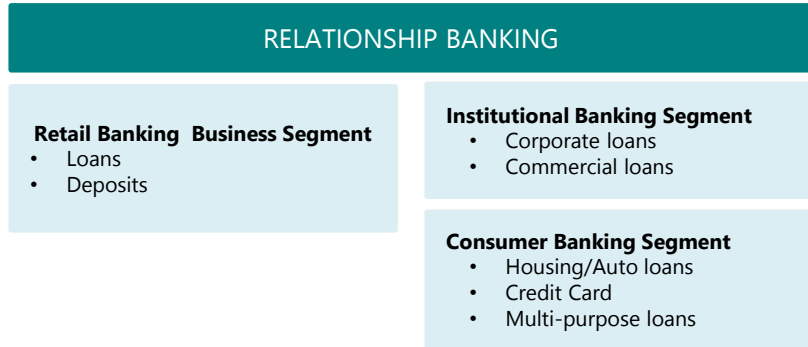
RELATIONSHIP BANKING

**Retail Banking Business Segment**
- Loans
- Deposits

**Institutional Banking Segment**
- Corporate loans
- Commercial loans

**Consumer Banking Segment**
- Housing/Auto loans
- Credit Card
- Multi-purpose loans